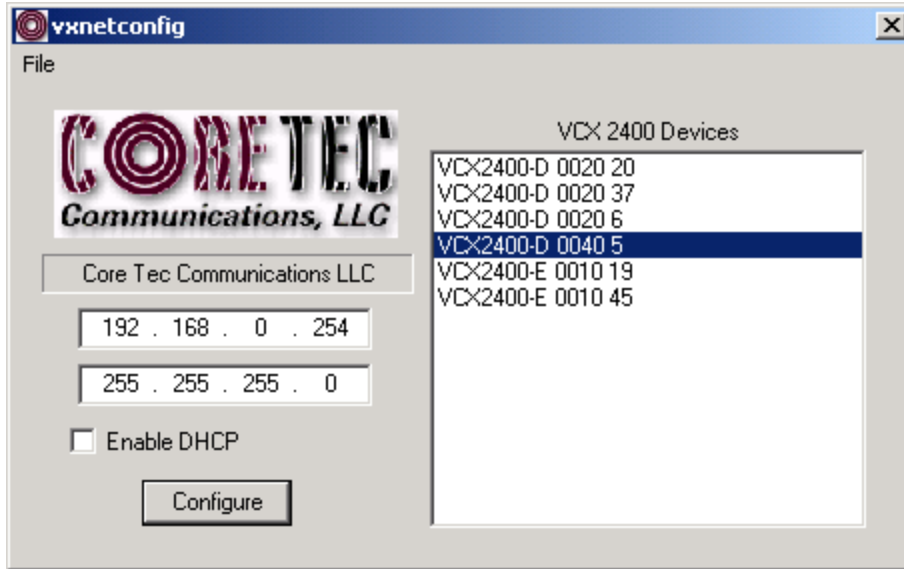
vxnetconfig

File

CORE TEC
Communications, LLC

Core Tec Communications LLC

192 . 168 . 0 . 254

255 . 255 . 255 . 0

Enable DHCP

Configure

VCX 2400 Devices

VCX2400-D 0020 20
VCX2400-D 0020 37
VCX2400-D 0020 6
VCX2400-D 0040 5
VCX2400-E 0010 19
VCX2400-E 0010 45